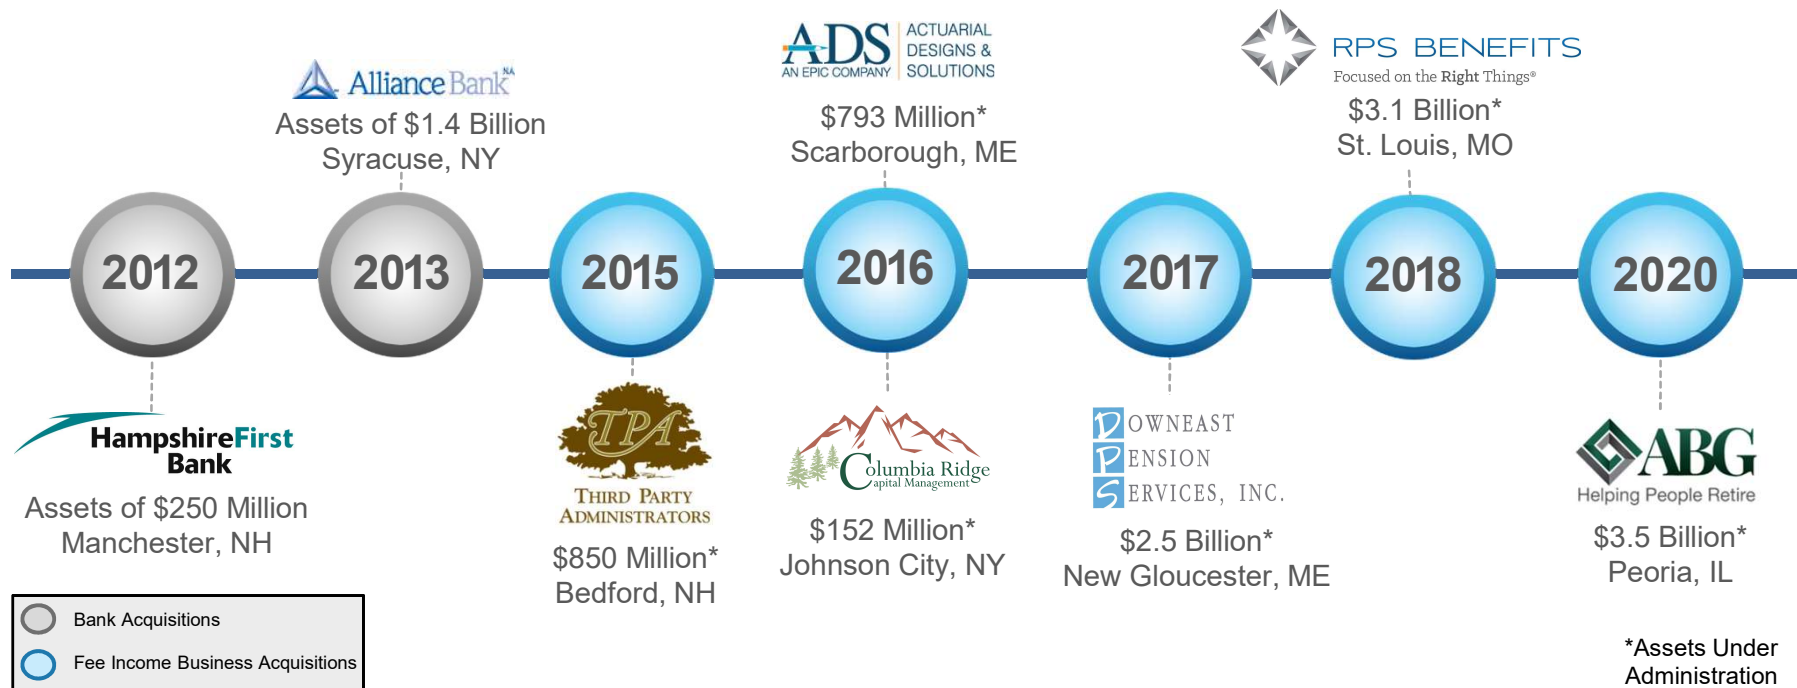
Alliance Bank NA
Assets of \$1.4 Billion
Syracuse, NY

ADS AN EPIC COMPANY ACTUARIAL DESIGNS & SOLUTIONS
\$793 Million*
Scarborough, ME

RPS BENEFITS
Focused on the Right Things®
\$3.1 Billion*
St. Louis, MO

2012

2013

2015

2016

2017

2018

2020

HampshireFirst Bank
Assets of \$250 Million
Manchester, NH

TPA
THIRD PARTY ADMINISTRATORS
\$850 Million*
Bedford, NH

Columbia Ridge Capital Management
\$152 Million*
Johnson City, NY

DOWNEAST PENSION SERVICES, INC.
\$2.5 Billion*
New Gloucester, ME

ABG
Helping People Retire
\$3.5 Billion*
Peoria, IL

Bank Acquisitions
Fee Income Business Acquisitions

*Assets Under Administration